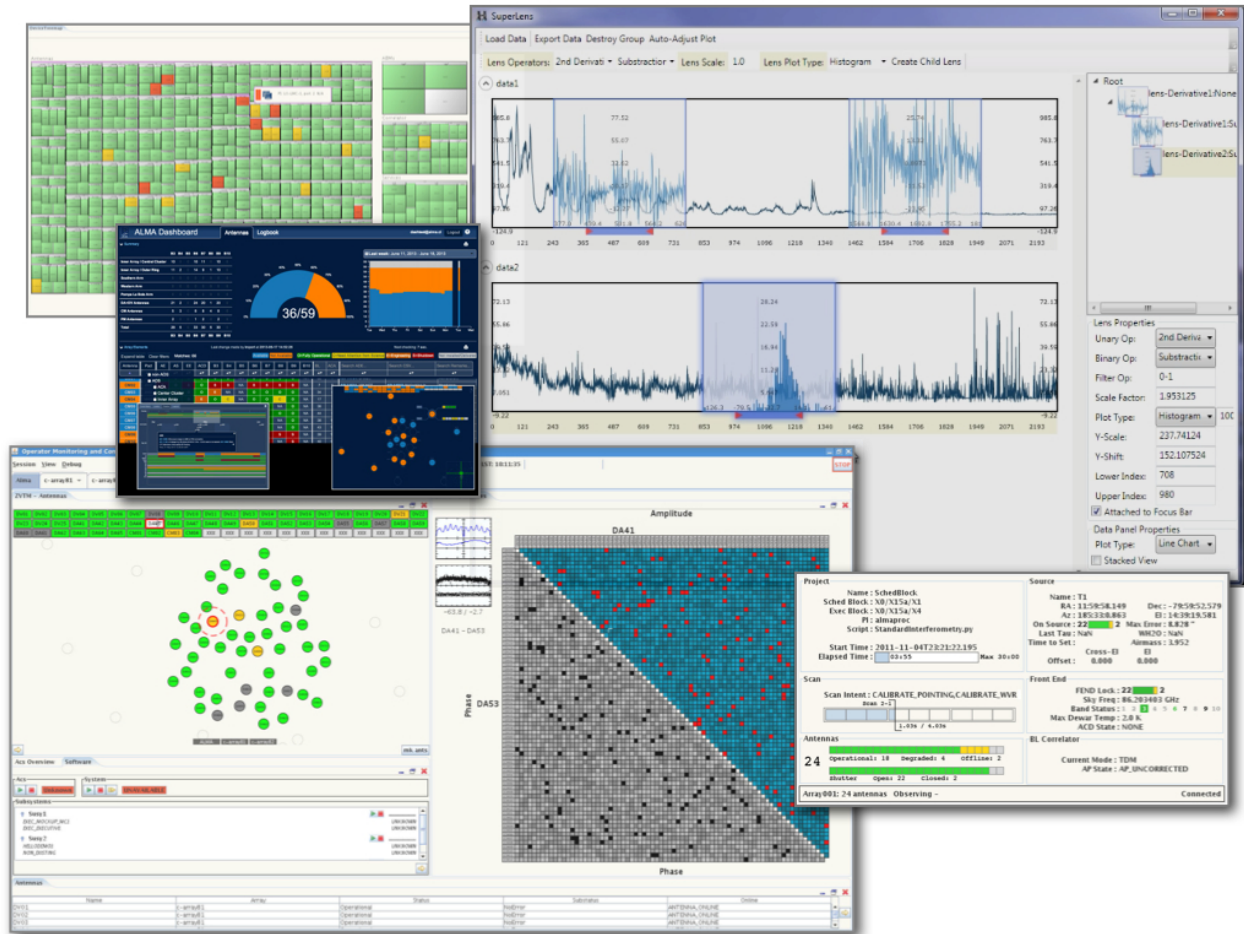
SuperLens

Load Data Export Data Destroy Group Auto-Adjust Plot

Lens Operators: 2nd Derivati Subtraction Lens Scale: 1.0 Lens Plot Type: Histogram Create Child Lens

data1

985.8
763.7
541.5
319.4
97.26
-124.9

0 121 243 365 487 609 731 853 974 1096 1218 1340 1462 1584 1706 1828 1949 2071 2193

data2

72.13
55.66
39.19
-9.22

0 121 243 365 487 609 731 853 974 1096 1218 1340 1462 1584 1706 1828 1949 2071 2193

Root
Lens-Derivative1:None
Lens-Derivative1:Su
Lens-Derivative2:Su

Lens Properties
Unary Op: 2nd Deriva
Binary Op: Subtractio
Filter Op: 0-1
Scale Factor: 1.953125
Plot Type: Histogram 100
Y-Scale: 237.74124
Y-Shift: 152.107524
Lower Index: 708
Upper Index: 980
Attached to Focus Bar

Data Panel Properties
Plot Type: Line Chart
Stacked View

ALMA Dashboard Antennas Logbook

36/59

Operator Monitoring and Co
Session View Debug
Alma c-array01

Amplitude
DA41
DA41 – DA53
DA53
Phase
Phase

Acs Overview Software
Subsystems

Antennas
Name Array Status Substatus Online

Project
Name : SchedBlock
Sched Block : X0/X15a/X1
Exec Block : X0/X15a/X4
PI : almaproc
Script : StandardInterferometry.py
Start Time : 2011-11-04T23:21:22.195
Elapsed Time : 02:55 Max 30:00

Source
Name : T1
RA : 11:59:58.149 Dec : -79:59:52.579
Az : 185:33:8.863 El : 14:39:19.581
On Source : 22 2 Max Error : 8.828 "
Last Tau : NaN WH2O : NaN
Time to Set : Airmass : 3.952
Cross-El El
Offset : 0.000 0.000

Scan
Scan Intent : CALIBRATE_POINTING,CALIBRATE_WVR
1.43s / 4.43s

Front End
FEND Lock : 22 2
Sky Freq : 86.203403 GHz
Band Status : 1 2 3 4 5 6 7 8 9 10
Max Dewar Temp : 2.8 K
ACD State : NONE

Antennas
24
Operational: 18 Degraded: 4 Offline: 2
Shutter Open: 22 Closed: 2

BL Correlator
Current Mode : TDM
AP State : AP_UNCORRECTED

Array001: 24 antennas Observing - Connected